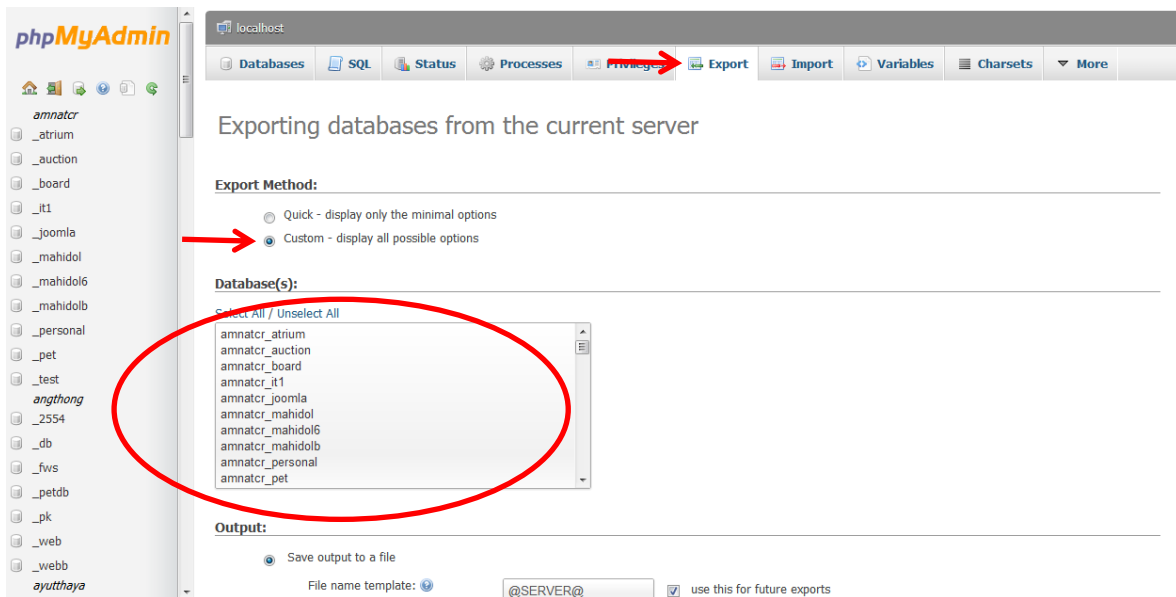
phpMyAdmin

amnatcr
_atrium
_auction
_board
_it1
_joomla
_mahidol
_mahidol6
_mahidolb
_personal
_pet
_test
angthong
_2554
_db
_fws
_petdb
_pk
_web
_webb
ayutthaya

localhost

Databases | SQL | Status | Processes | Privileges | Export | Import | Variables | Charsets | More

Exporting databases from the current server

Export Method:

Quick - display only the minimal options

Custom - display all possible options

Database(s):

Select All / Unselect All

amnatcr_atrium
amnatcr_auction
amnatcr_board
amnatcr_it1
amnatcr_joomla
amnatcr_mahidol
amnatcr_mahidol6
amnatcr_mahidolb
amnatcr_personal
amnatcr_pet

Output:

Save output to a file

File name template:

@SERVER@

use this for future exports